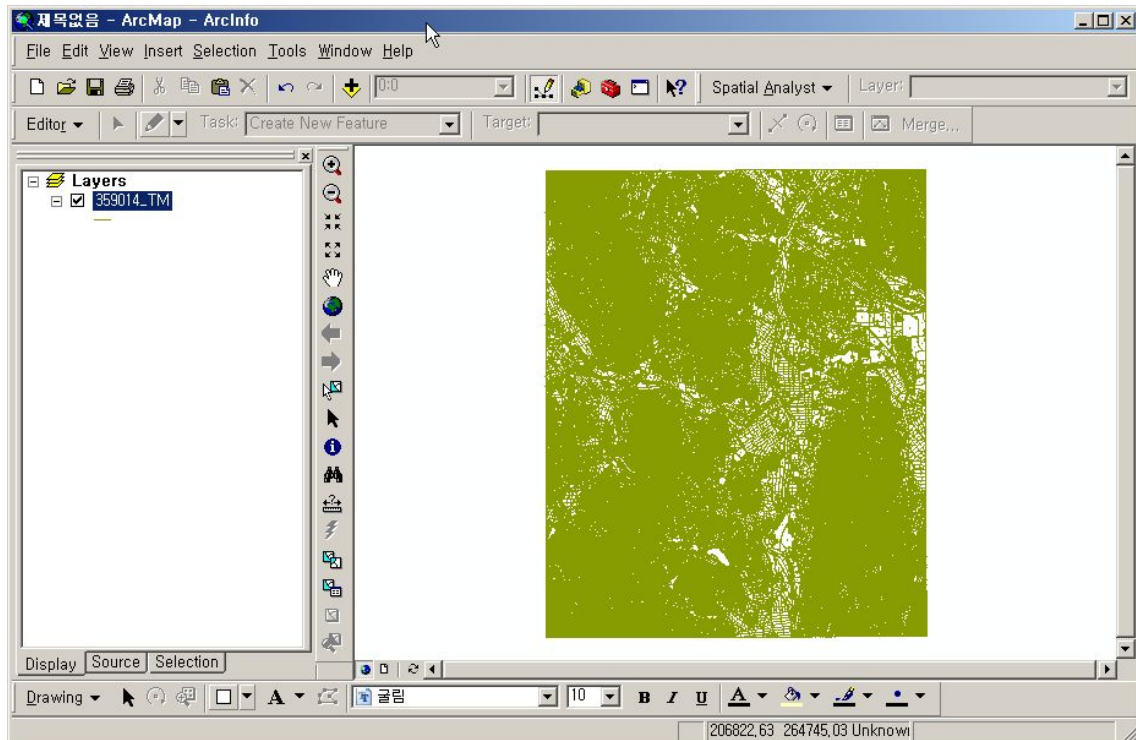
제목없음 - ArcMap - ArcInfo

File Edit View Insert Selection Tools Window Help

1:0

Spatial Analyst ▾ Layer:

Editor ▾ Task: Create New Feature Target: Merge...

Layers
359014_TM

Display Source Selection

Drawing ▾ A ▾ 굴림 10 B I U A ▾

206822.63 264745.03 Unknowi